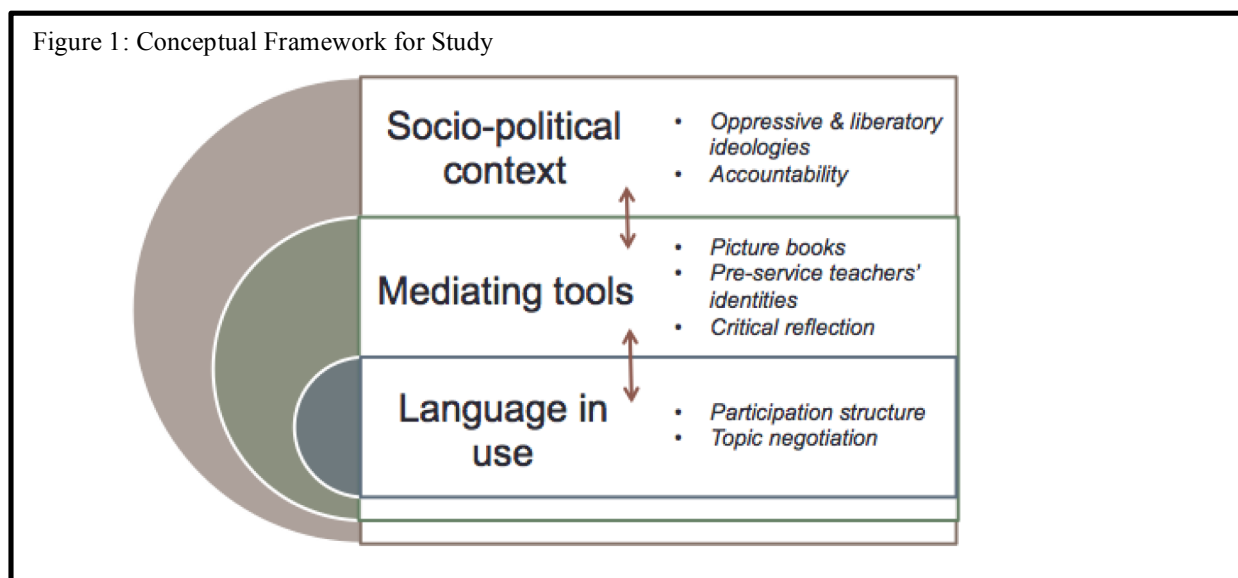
Figure 1: Conceptual Framework for Study

Socio-political context

- Oppressive & liberatory ideologies
- Accountability

Mediating tools

- Picture books
- Pre-service teachers' identities
- Critical reflection

Language in use

- Participation structure
- Topic negotiation